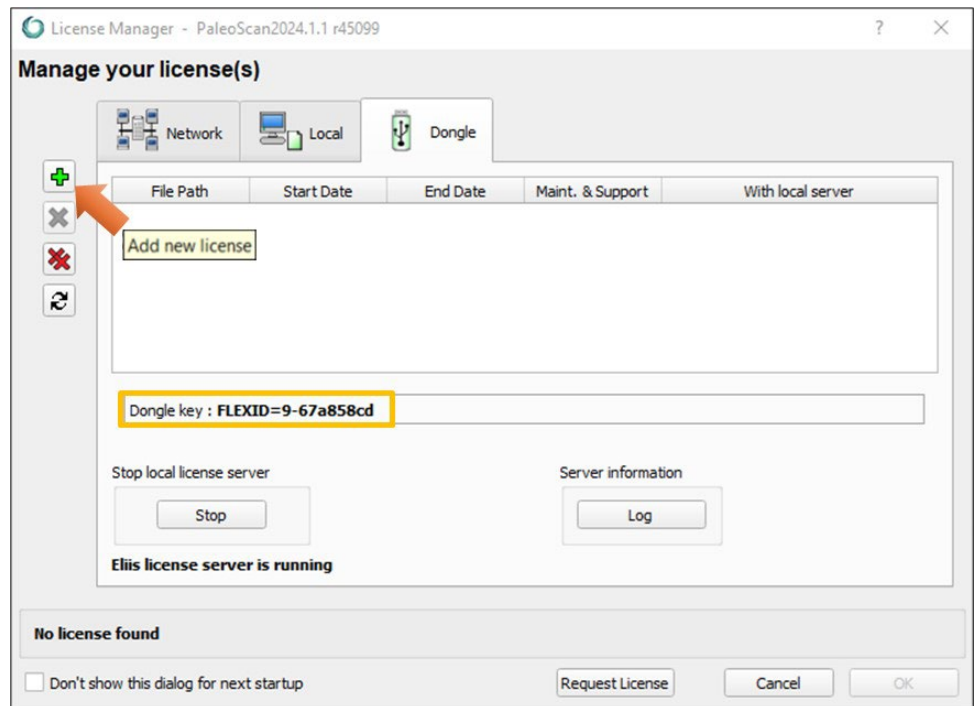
License Manager - PaleoScan2024.1.1 r45099

?

Manage your license(s)

Network

Local

Dongle

| File Path | Start Date | End Date | Maint. & Support | With local server |
|---|---|---|---|---|

Add new license

Dongle key : FLEXID=9-67a858cd

Stop local license server

Stop

Server information

Log

Eliis license server is running

No license found

Don't show this dialog for next startup

Request License

Cancel

OK